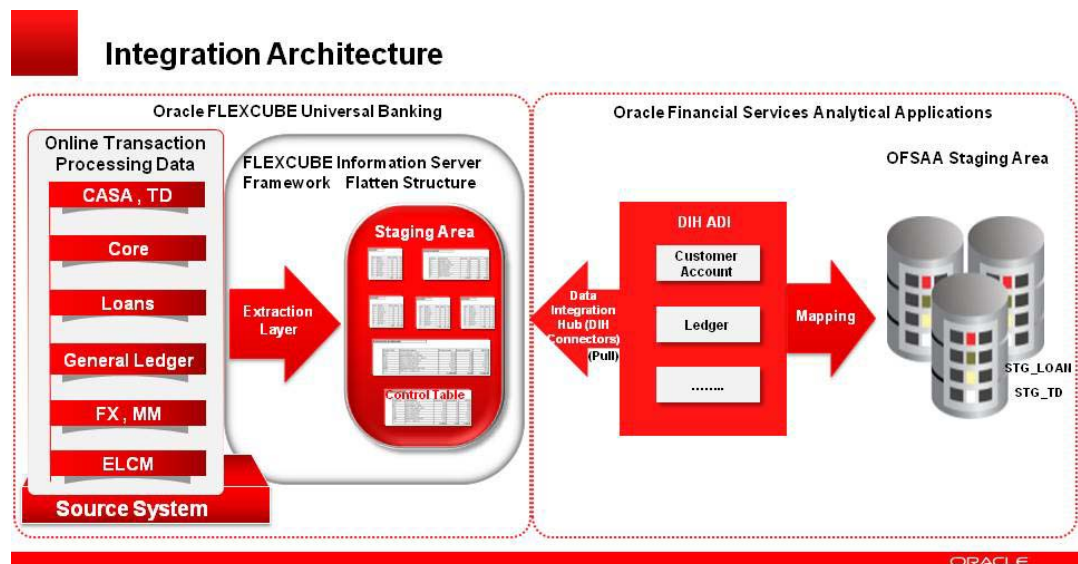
Integration Architecture

Oracle FLEXCUBE Universal Banking

Online Transaction Processing Data

CASA , TD

Core

Loans

General Ledger

FX , MM

ELCM

Source System

FLEXCUBE Information Server Framework Flatten Structure

Extraction Layer

Staging Area

Control Table

Oracle Financial Services Analytical Applications

Data Integration Hub (DIH Connectors) (Pull)

DIH ADI

Customer Account

Ledger

........

Mapping

OFSAA Staging Area

STG_LOAN

STG_TD

ORACLE